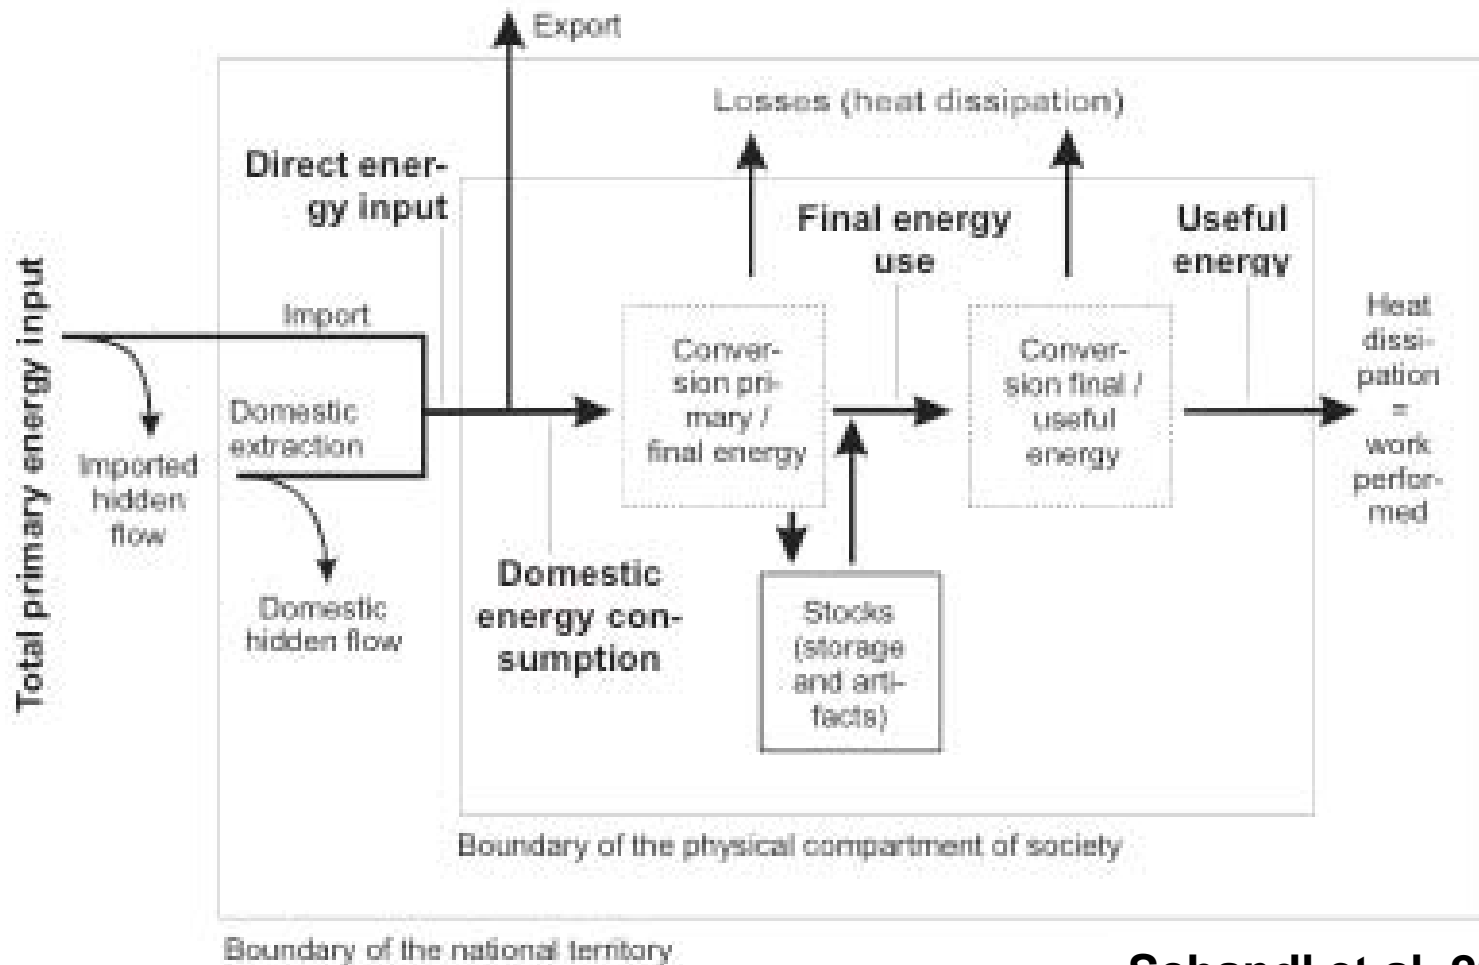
Export

Losses (heat dissipation)

Direct energy input

Final energy use

Useful energy

Total primary energy input

Import

Domestic extraction

Imported hidden flow

Domestic hidden flow

Conversion primary / final energy

Conversion final / useful energy

Heat dissipation = work performed

Domestic energy consumption

Stocks (storage and artifacts)

Boundary of the physical compartment of society

Boundary of the national territory

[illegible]